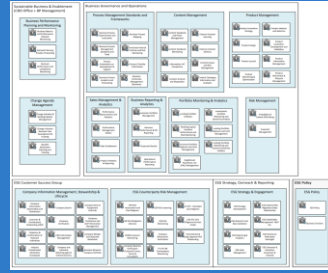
Sustainable Business Enablement (CBO Office + BP Management)

Business Governance and Operations

Business Performance Planning and Monitoring

Process Management Standards and Frameworks

Content Management

Product Management

Change Agenda Management

Sales Management & Analytics

Business Reporting & Analytics

Portfolio Monitoring & Analytics

Risk Management

ESG Customer Success Group

Customer Information Management, Stewardship & Lifecycle

ESG Counterparty Risk Management

ESG Strategy, Outreach & Reporting

ESG Policy

ESG Strategy & Engagement

ESG Reporting & Disclosure

ESG Policy